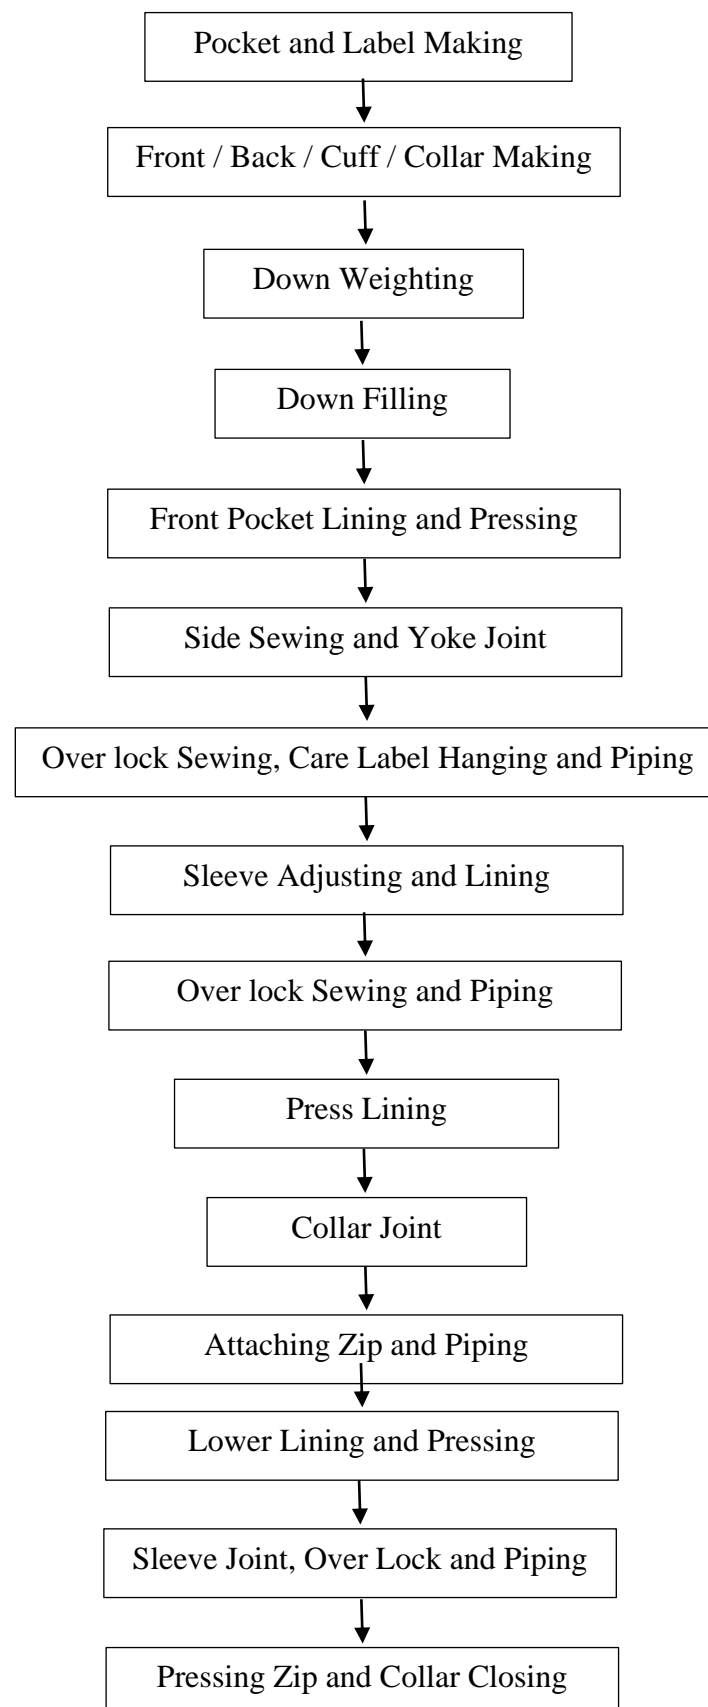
Pocket and Label Making

Front / Back / Cuff / Collar Making

Down Weighting

Down Filling

Front Pocket Lining and Pressing

Side Sewing and Yoke Joint

Over lock Sewing, Care Label Hanging and Piping

Sleeve Adjusting and Lining

Over lock Sewing and Piping

Press Lining

Collar Joint

Attaching Zip and Piping

Lower Lining and Pressing

Sleeve Joint, Over Lock and Piping

Pressing Zip and Collar Closing